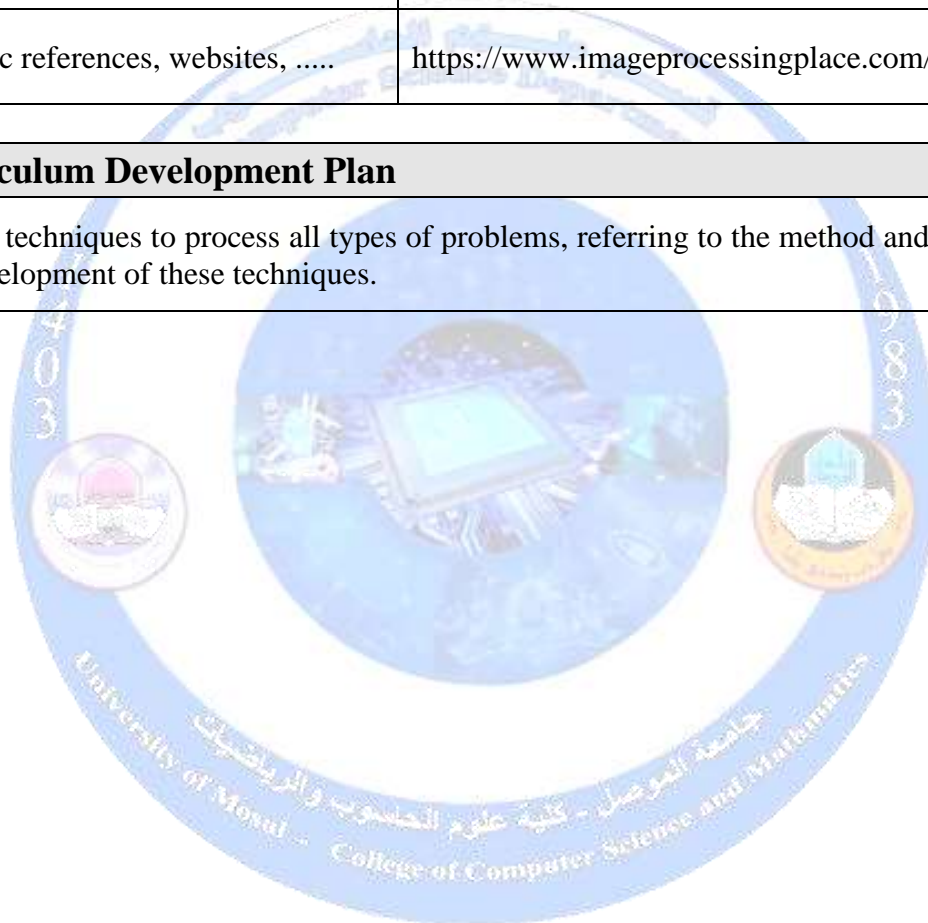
| c references, websites, ..... | https://www.imageprocessingplace.com/ |
|---|---|

culum Development Plan

techniques to process all types of problems, referring to the method and elopment of these techniques.

جامعة الموصل - كلية علوم الحاسوب والرياضيات

University of Mosul .. College of Computer Science and Mathematics

1983